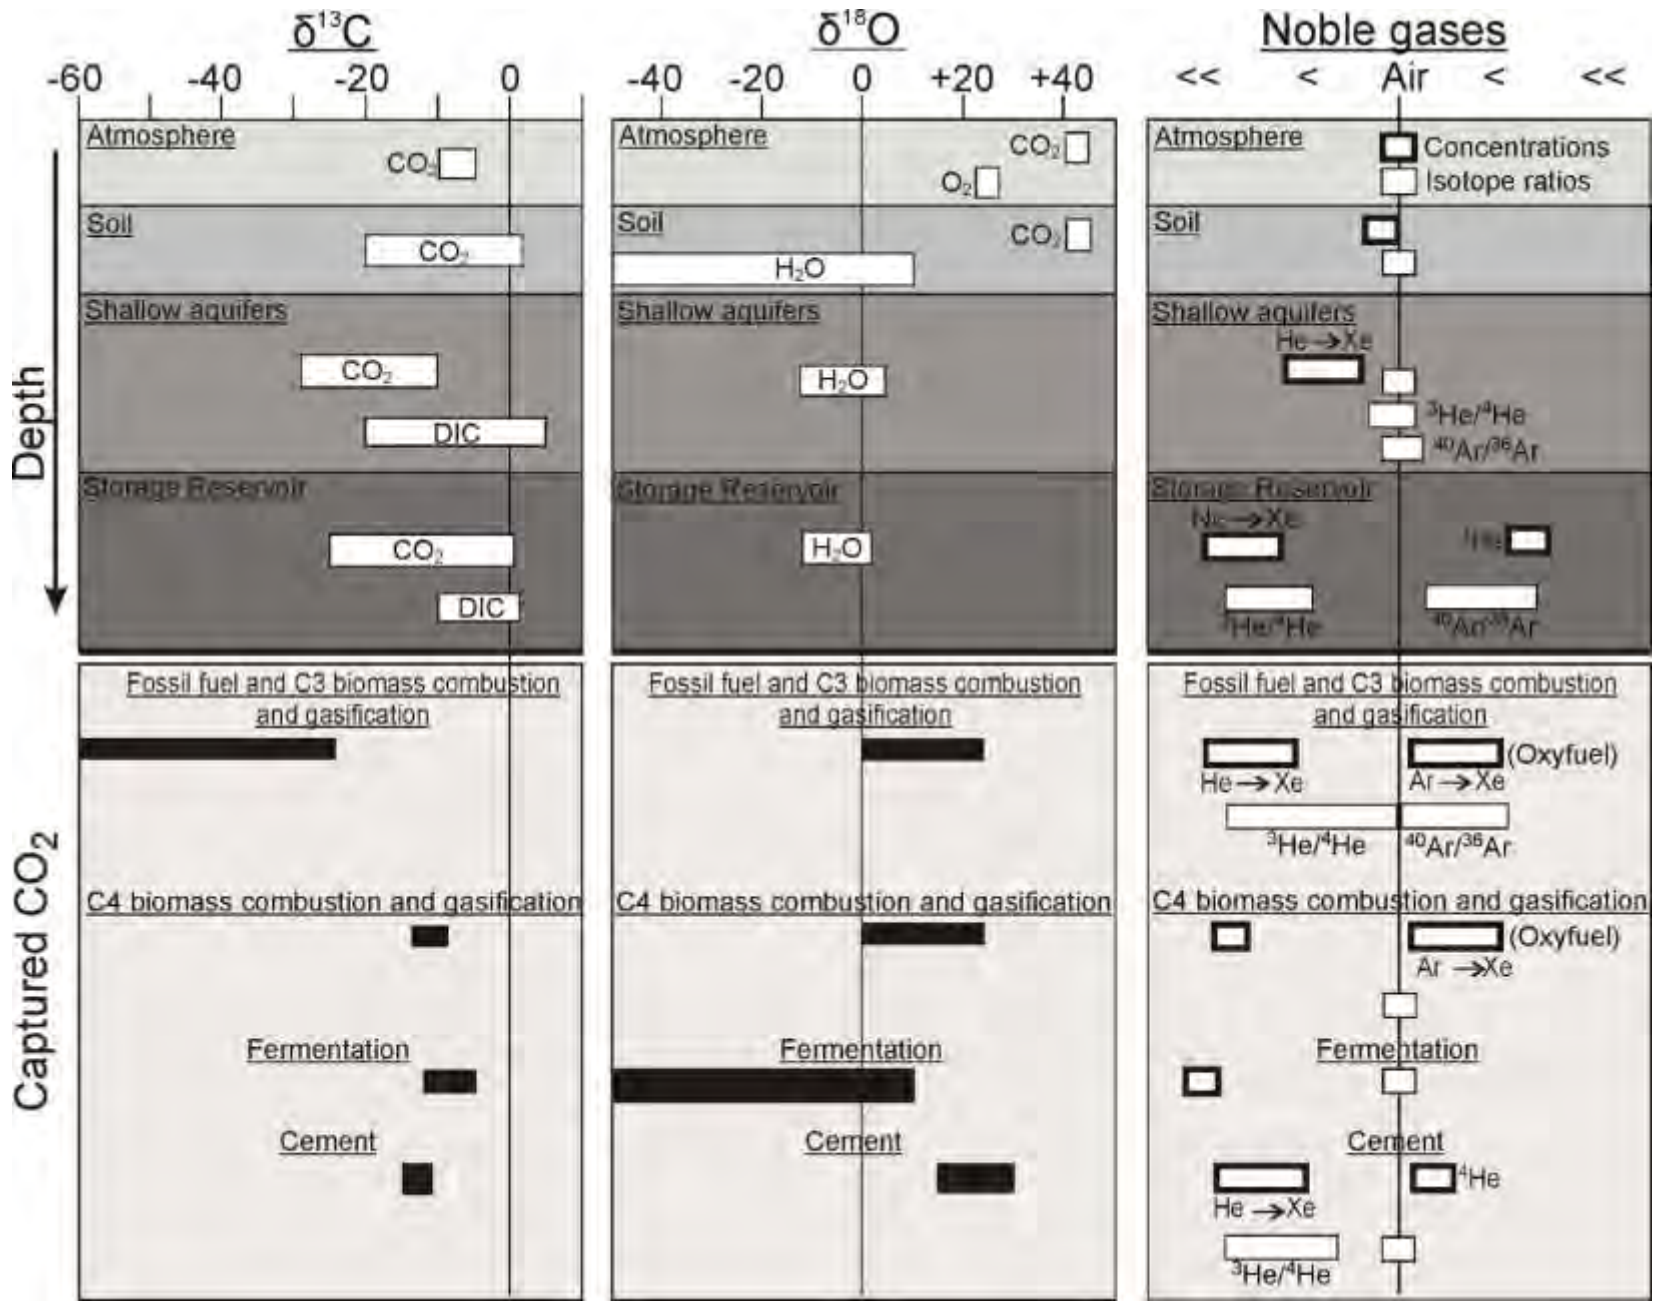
$\delta^{13}C$

-60 -40 -20 0

Atmosphere

$CO_2$

Soil

$CO_2$

Shallow aquifers

$CO_2$

DIC

Storage Reservoir

$CO_2$

DIC

Fossil fuel and C3 biomass combustion and gasification

C4 biomass combustion and gasification

Fermentation

Cement

$\delta^{18}O$

-40 -20 0 +20 +40

Atmosphere

$CO_2$

$O_2$

Soil

$CO_2$

$H_2O$

Shallow aquifers

$H_2O$

Storage Reservoir

$H_2O$

Fossil fuel and C3 biomass combustion and gasification

C4 biomass combustion and gasification

Fermentation

Cement

Noble gases

<< < Air < <<

Atmosphere

Concentrations

Isotope ratios

Soil

Shallow aquifers

He → Xe

$^3He/^4He$

$^{40}Ar/^{36}Ar$

Storage Reservoir

Ne → Xe

$^4He$

$^3He/^4He$

$^{40}Ar/^{36}Ar$

Fossil fuel and C3 biomass combustion and gasification

(Oxyfuel)

He → Xe

Ar → Xe

$^3He/^4He$

$^{40}Ar/^{36}Ar$

C4 biomass combustion and gasification

(Oxyfuel)

Ar → Xe

Fermentation

Cement

$^4He$

He → Xe

$^3He/^4He$

Depth

Captured $CO_2$